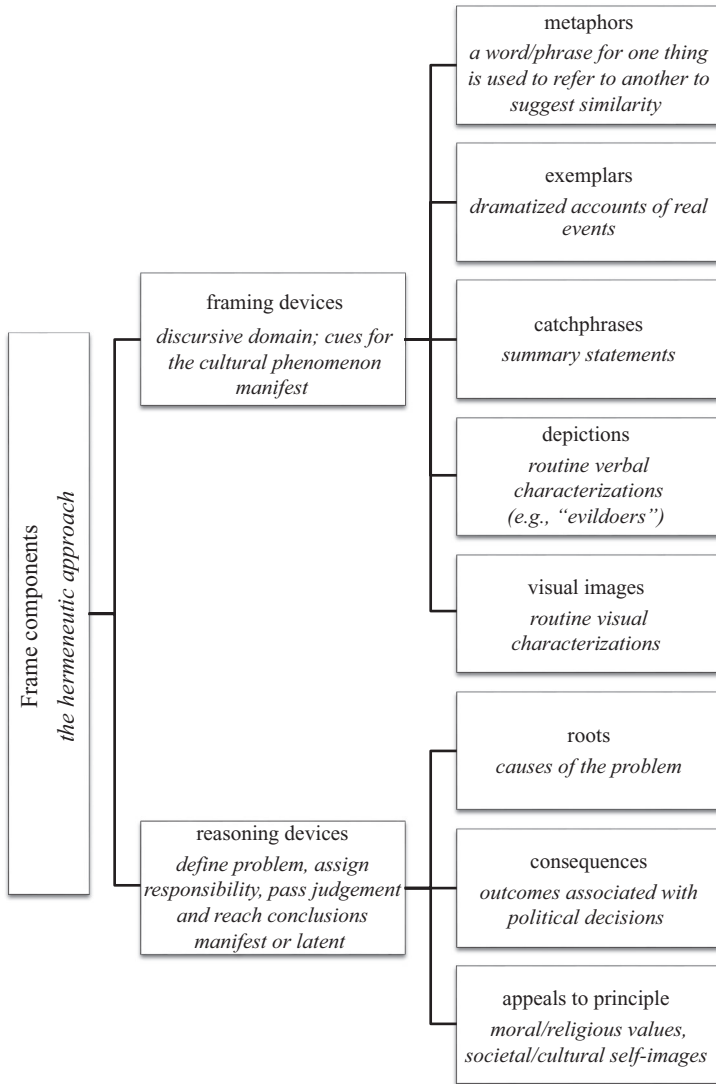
Frame components
*the hermeneutic approach*

framing devices
*discursive domain; cues for the cultural phenomenon manifest*

metaphors
*a word/phrase for one thing is used to refer to another to suggest similarity*

exemplars
*dramatized accounts of real events*

catchphrases
*summary statements*

depictions
*routine verbal characterizations (e.g., "evildoers")*

visual images
*routine visual characterizations*

reasoning devices
*define problem, assign responsibility, pass judgement and reach conclusions manifest or latent*

roots
*causes of the problem*

consequences
*outcomes associated with political decisions*

appeals to principle
*moral/religious values, societal/cultural self-images*